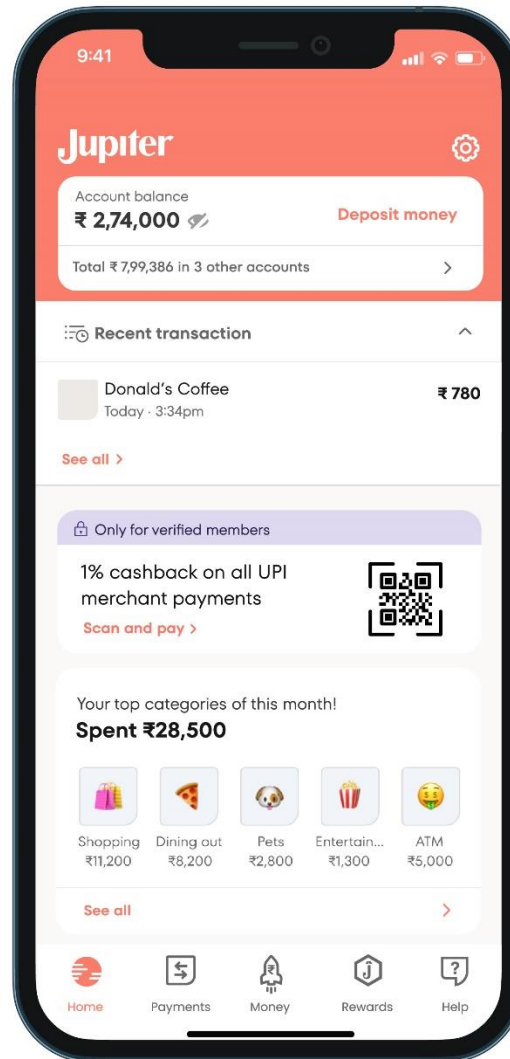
9:41

Jupiter

Account balance
₹ 2,74,000

Deposit money

Total ₹ 7,99,386 in 3 other accounts

Recent transaction

Donald's Coffee
Today · 3:34pm
₹ 780

See all >

Only for verified members

1% cashback on all UPI merchant payments
Scan and pay >

Your top categories of this month!
Spent ₹28,500

Shopping
₹11,200

Dining out
₹8,200

Pets
₹2,800

Entertain...
₹1,300

ATM
₹5,000

See all

Home

Payments

Money

Rewards

Help